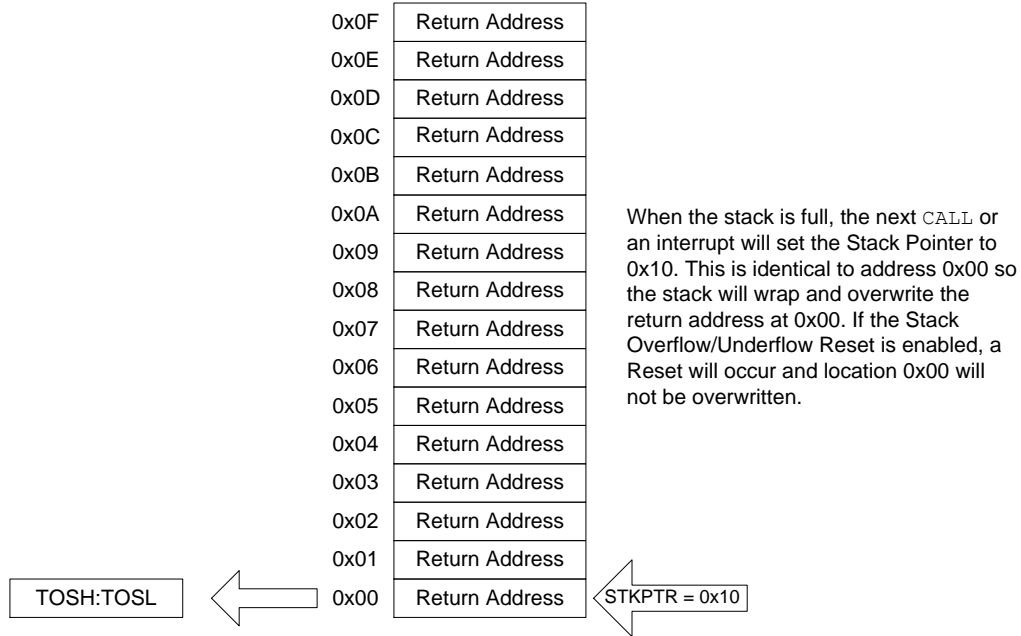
| | |
|---|---|
| 0x0F | Return Address |
| 0x0E | Return Address |
| 0x0D | Return Address |
| 0x0C | Return Address |
| 0x0B | Return Address |
| 0x0A | Return Address |
| 0x09 | Return Address |
| 0x08 | Return Address |
| 0x07 | Return Address |
| 0x06 | Return Address |
| 0x05 | Return Address |
| 0x04 | Return Address |
| 0x03 | Return Address |
| 0x02 | Return Address |
| 0x01 | Return Address |
| 0x00 | Return Address |

When the stack is full, the next CALL or an interrupt will set the Stack Pointer to 0x10. This is identical to address 0x00 so the stack will wrap and overwrite the return address at 0x00. If the Stack Overflow/Underflow Reset is enabled, a Reset will occur and location 0x00 will not be overwritten.

TOSH:TOSL

STKPTR = 0x10